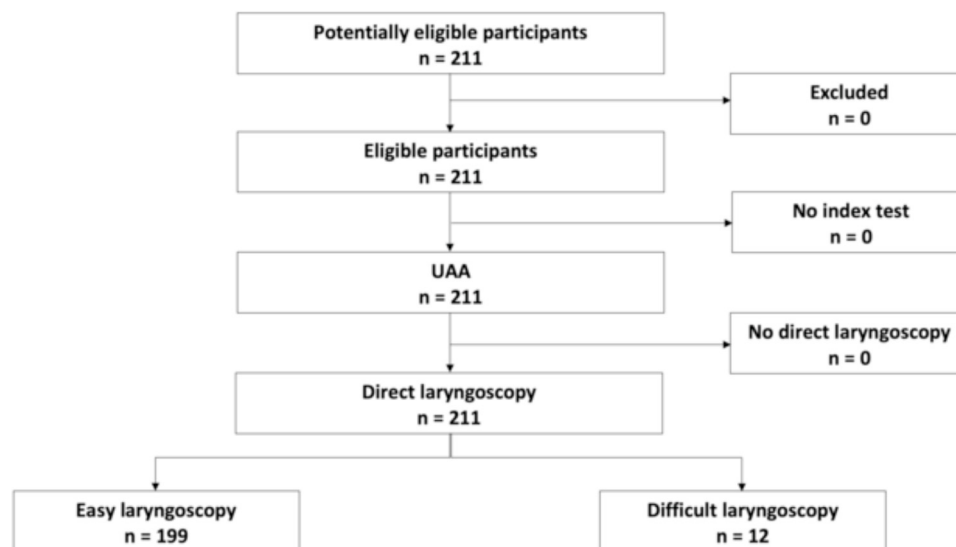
Potentially eligible participants
n = 211

Excluded
n = 0

Eligible participants
n = 211

No index test
n = 0

UAA
n = 211

No direct laryngoscopy
n = 0

Direct laryngoscopy
n = 211

Easy laryngoscopy
n = 199

Difficult laryngoscopy
n = 12